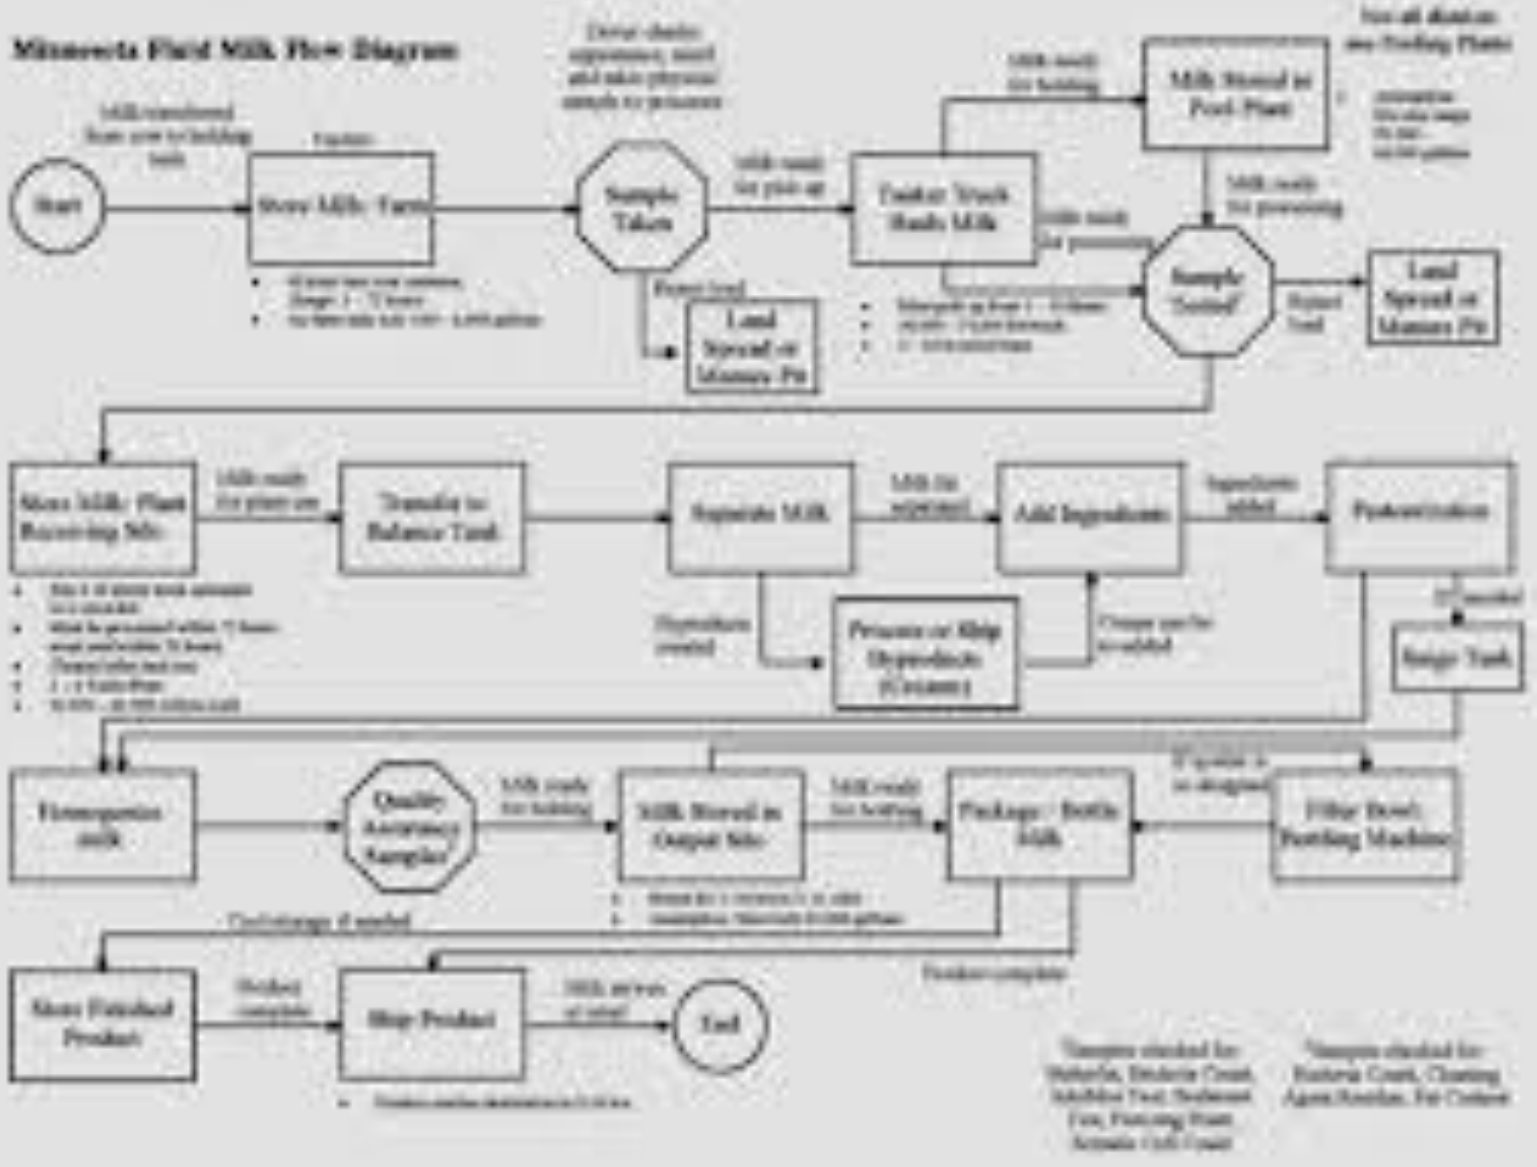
Minnesota Fluid Milk Flow Diagram

Not all districts use Holding Plants

Milk transferred from cow to holding tank

Start

Store Milk: Farm

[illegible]

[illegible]

Driver checks appearance, smell and takes physical sample to processor

Sample Taken

Milk ready for pick up

Reject load

Land Spread or Manure Pit

Tanker Truck Hauls Milk

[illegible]

Milk ready for holding

Milk Stored in Pool Plant

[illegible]

Milk ready for processing

Milk ready for processing

Sample Tested

Reject load

Land Spread or Manure Pit

Store Milk: Plant Receiving Silo

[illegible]

Milk ready for plant use

Transfer to Balance Tank

Separate Milk

Milk fat separated

Add Ingredients

Ingredients added

Pasteurization

Byproducts created

Process or Ship Byproducts (Creams)

Cream can be re-added

If needed

Surge Tank

Homogenize milk

Quality Assurance Samples

Milk ready for holding

Milk Stored in Output Silo

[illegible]

Milk ready for bottling

Package / Bottle Milk

If system is so designed

Filler Bowl, Bottling Machine

Cool/storage if needed

Product complete

Store Finished Product

Product complete

Ship Product

Milk arrives at retail

End

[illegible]

Samples checked for: Bacteria, Listeria Count, Inhibitor Test, Sediment Test, Freezing Point, Somatic Cell Count

Samples checked for: Bacteria Count, Cleaning Agent Residue, Fat Content